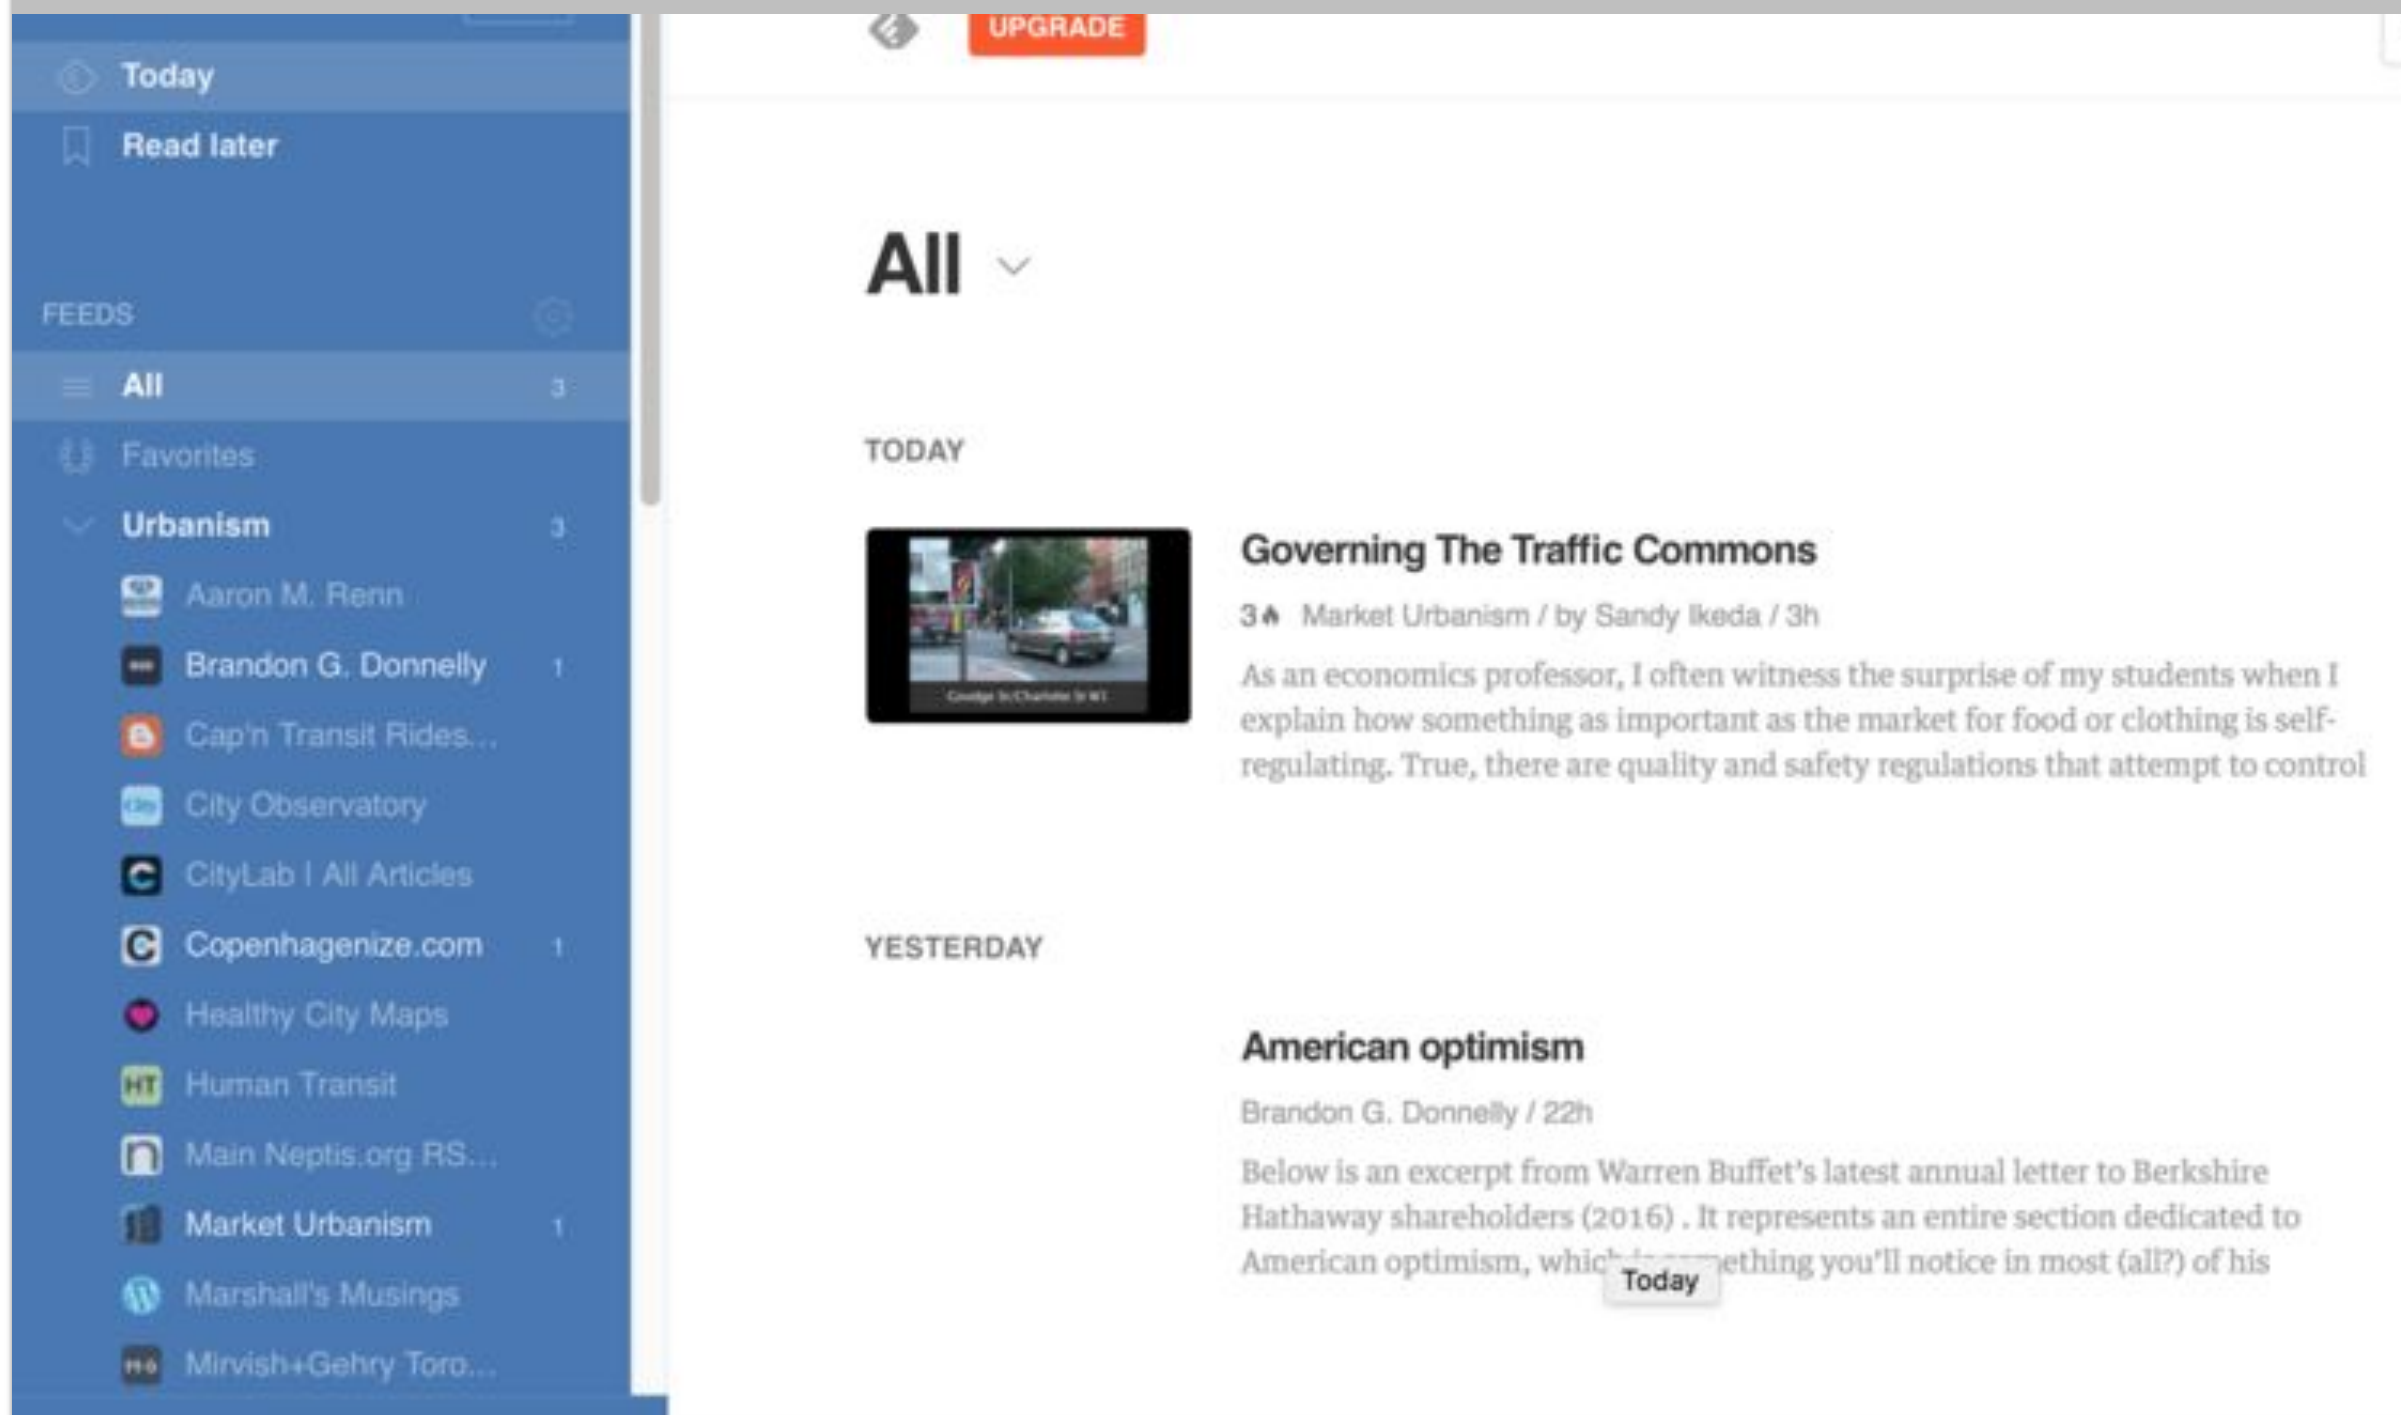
Today
Read later

FEEDS

All 3
Favorites
Urbanism 3
Aaron M. Renn
Brandon G. Donnelly 1
Cap'n Transit Rides...
City Observatory
CityLab | All Articles
Copenhagenize.com 1
Healthy City Maps
Human Transit
Main Neptis.org RS...
Market Urbanism 1
Marshall's Musings
Mirvish+Gehry Toro...

UPGRADE

All

TODAY

Governing The Traffic Commons
3 Market Urbanism / by Sandy Ikeda / 3h
As an economics professor, I often witness the surprise of my students when I explain how something as important as the market for food or clothing is self-regulating. True, there are quality and safety regulations that attempt to control

YESTERDAY

American optimism
Brandon G. Donnelly / 22h
Below is an excerpt from Warren Buffet's latest annual letter to Berkshire Hathaway shareholders (2016) . It represents an entire section dedicated to American optimism, whic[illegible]ething you'll notice in most (all?) of his

Today